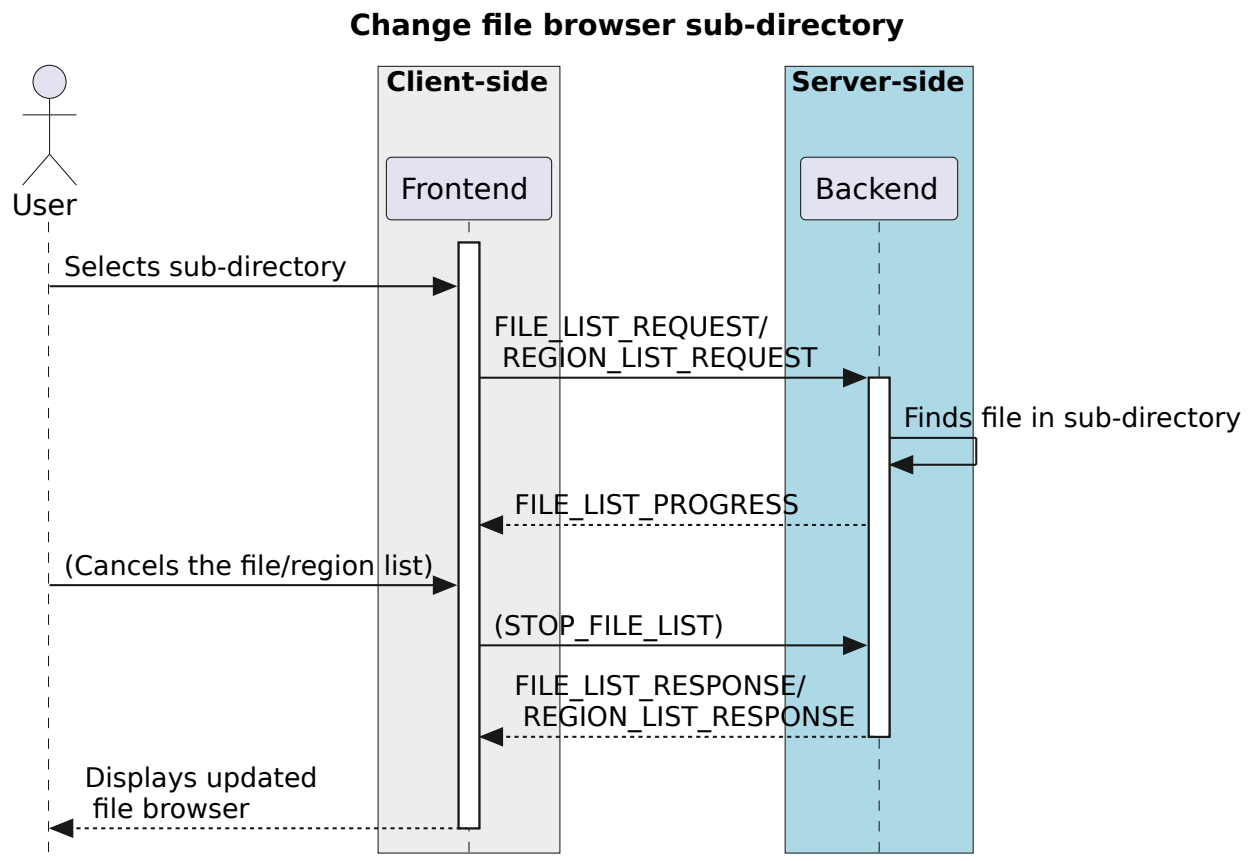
Change file browser sub-directory

Client-side

Server-side

User

Frontend

Backend

Selects sub-directory

FILE_LIST_REQUEST/
REGION_LIST_REQUEST

Finds file in sub-directory

FILE_LIST_PROGRESS

(Cancels the file/region list)

(STOP_FILE_LIST)

FILE_LIST_RESPONSE/
REGION_LIST_RESPONSE

Displays updated
file browser